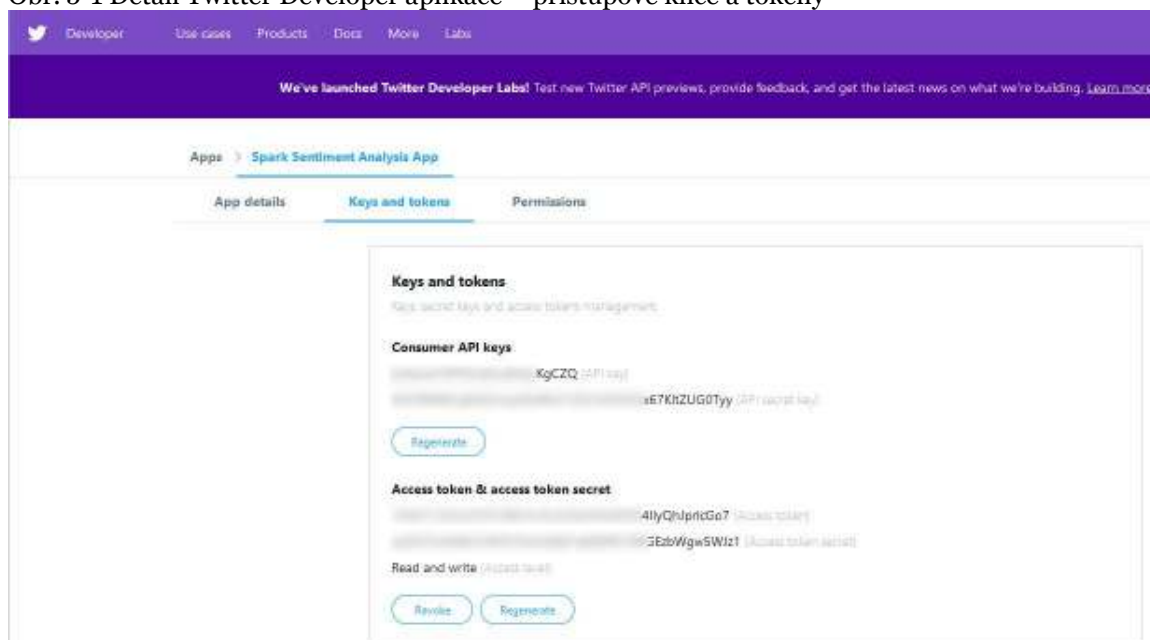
Obr. 3-1 Detail Twitter Developer aplikace – přístupové klíče a tokeny

Developer Use cases Products Docs More Labs

We've launched Twitter Developer Labs! Test new Twitter API previews, provide feedback, and get the latest news on what we're building. Learn more

Apps > Spark Sentiment Analysis App

App details Keys and tokens Permissions

Keys and tokens

Keys, secret keys and access tokens management.

Consumer API keys

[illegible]KgCZQ (API key)

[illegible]s67KItZUG0Tyy (API secret key)

Regenerate

Access token & access token secret

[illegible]4IlyQhJpricGo7 (Access token)

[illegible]GEzbWgwSWJz1 (Access token secret)

Read and write (Access level)

Revoke Regenerate